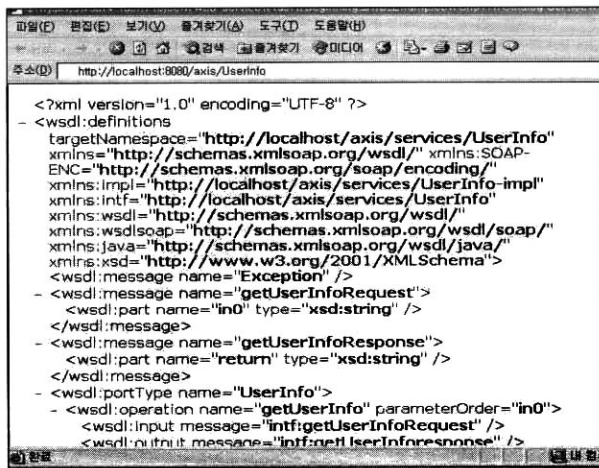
파일(F) 편집(E) 보기(V) 즐겨찾기(A) 도구(T) 도움말(H)

검색 즐겨찾기 미디어

주소(D) http://localhost:8080/axis/UserInfo

<?xml version="1.0" encoding="UTF-8" ?>
- <wsdl:definitions targetNamespace="http://localhost/axis/services/UserInfo" xmlns="http://schemas.xmlsoap.org/wsdl/" xmlns:SOAP-ENC="http://schemas.xmlsoap.org/soap/encoding/" xmlns:impl="http://localhost/axis/services/UserInfo-impl" xmlns:intf="http://localhost/axis/services/UserInfo" xmlns:wsdl="http://schemas.xmlsoap.org/wsdl/" xmlns:wsdlsoap="http://schemas.xmlsoap.org/wsdl/soap/" xmlns:java="http://schemas.xmlsoap.org/wsdl/java/" xmlns:xsd="http://www.w3.org/2001/XMLSchema">
<wsdl:message name="Exception" />
- <wsdl:message name="getUserInfoRequest">
<wsdl:part name="in0" type="xsd:string" />
</wsdl:message>
- <wsdl:message name="getUserInfoResponse">
<wsdl:part name="return" type="xsd:string" />
</wsdl:message>
- <wsdl:portType name="UserInfo">
- <wsdl:operation name="getUserInfo" parameterOrder="in0">
<wsdl:input message="intf:getUserInfoRequest" />
<wsdl:output message="intf:getUserInforesponse" />

완료 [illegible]